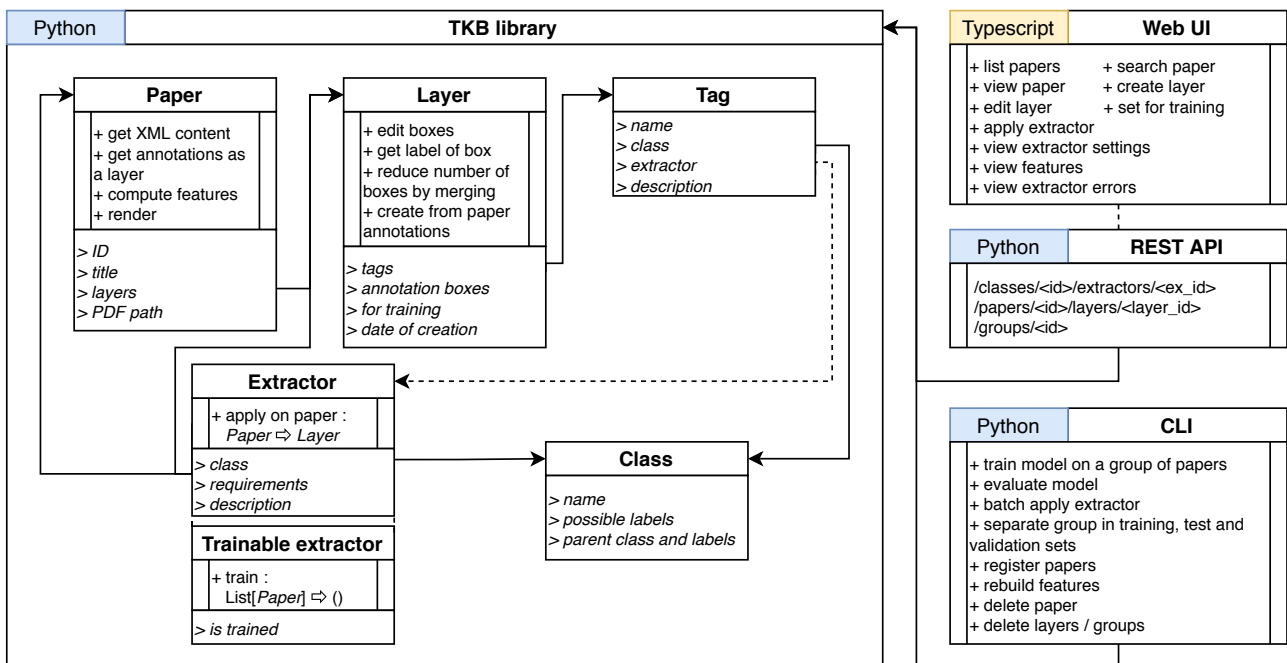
Python TKB library

Paper
+ get XML content
+ get annotations as a layer
+ compute features
+ render
> ID
> title
> layers
> PDF path

Layer
+ edit boxes
+ get label of box
+ reduce number of boxes by merging
+ create from paper annotations
> tags
> annotation boxes
> for training
> date of creation

Tag
> name
> class
> extractor
> description

Extractor
+ apply on paper : Paper ⇨ Layer
> class
> requirements
> description

Trainable extractor
+ train : List[Paper] ⇨ ()
> is trained

Class
> name
> possible labels
> parent class and labels

Typescript Web UI
+ list papers
+ view paper
+ edit layer
+ apply extractor
+ view extractor settings
+ view features
+ view extractor errors
+ search paper
+ create layer
+ set for training

Python REST API
/classes/<id>/extractors/<ex_id>
/papers/<id>/layers/<layer_id>
/groups/<id>

Python CLI
+ train model on a group of papers
+ evaluate model
+ batch apply extractor
+ separate group in training, test and validation sets
+ register papers
+ rebuild features
+ delete paper
+ delete layers / groups